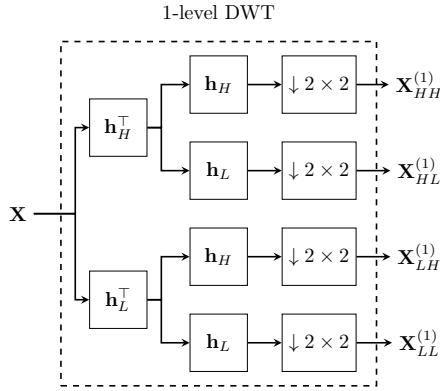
1-level DWT

$\mathbf{X}$

$\mathbf{h}_H^\top$

$\mathbf{h}_H$

$\downarrow 2 \times 2$

$\mathbf{X}_{HH}^{(1)}$

$\mathbf{h}_L$

$\downarrow 2 \times 2$

$\mathbf{X}_{HL}^{(1)}$

$\mathbf{h}_L^\top$

$\mathbf{h}_H$

$\downarrow 2 \times 2$

$\mathbf{X}_{LH}^{(1)}$

$\mathbf{h}_L$

$\downarrow 2 \times 2$

$\mathbf{X}_{LL}^{(1)}$